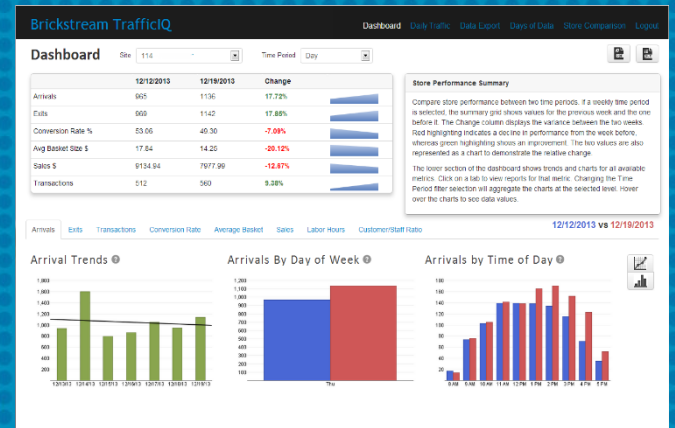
Brickstream TrafficIQ

Dashboard Daily Traffic Data Export Days of Data Store Comparison Logout

Dashboard Site 114 Time Period Day

| | 12/12/2013 | 12/19/2013 | Change |
|---|---|---|---|
| Arrivals | 965 | 1136 | 17.72% |
| Exits | 968 | 1142 | 17.98% |
| Conversion Rate % | 53.06 | 49.30 | -7.09% |
| Avg Basket Size $ | 17.84 | 14.26 | -20.12% |
| Sales $ | 9134.94 | 7977.99 | -12.67% |
| Transactions | 512 | 560 | 9.38% |

Store Performance Summary

Compare store performance between two time periods. If a weekly time period is selected, the summary grid shows values for the previous week and the one before it. The Change column displays the variance between the two weeks. Red highlighting indicates a decline in performance from the week before, whereas green highlighting shows an improvement. The two values are also represented as a chart to demonstrate the relative change.

The lower section of the dashboard shows trends and charts for all available metrics. Click on a tab to view reports for that metric. Changing the Time Period filter selection will aggregate the charts at the selected level. Hover over the charts to see data values.

Arrivals Exits Transactions Conversion Rate Average Basket Sales Labor Hours Customer/Staff Ratio

12/12/2013 vs 12/19/2013

Arrival Trends

1,800 1,600 1,400 1,200 1,000 800 600 400 200 0

12/13/2013 12/14/2013 12/15/2013 12/16/2013 12/17/2013 12/18/2013 12/19/2013

Arrivals By Day of Week

1,200 1,100 1,000 900 800 700 600 500 400 300 200 100 0

Thu

Arrivals by Time of Day

160 140 120 100 80 60 40 20 0

9 AM 11 AM 1 PM 3 PM 5 PM 7 PM